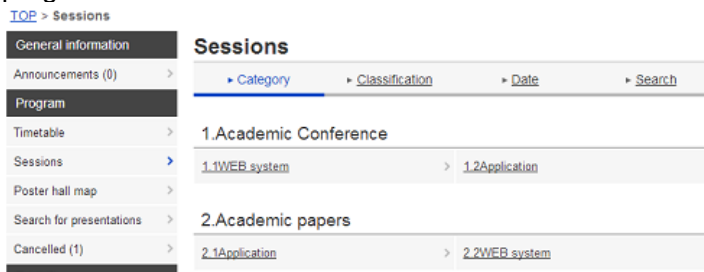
TOP > Sessions

General information
Announcements (0) >
Program
Timetable >
Sessions >
Poster hall map >
Search for presentations >
Cancelled (1) >

Sessions

▸ Category ▸ Classification ▸ Date ▸ Search

1.Academic Conference

1.1WEB system > 1.2Application

2.Academic papers

2.1Application > 2.2WEB system